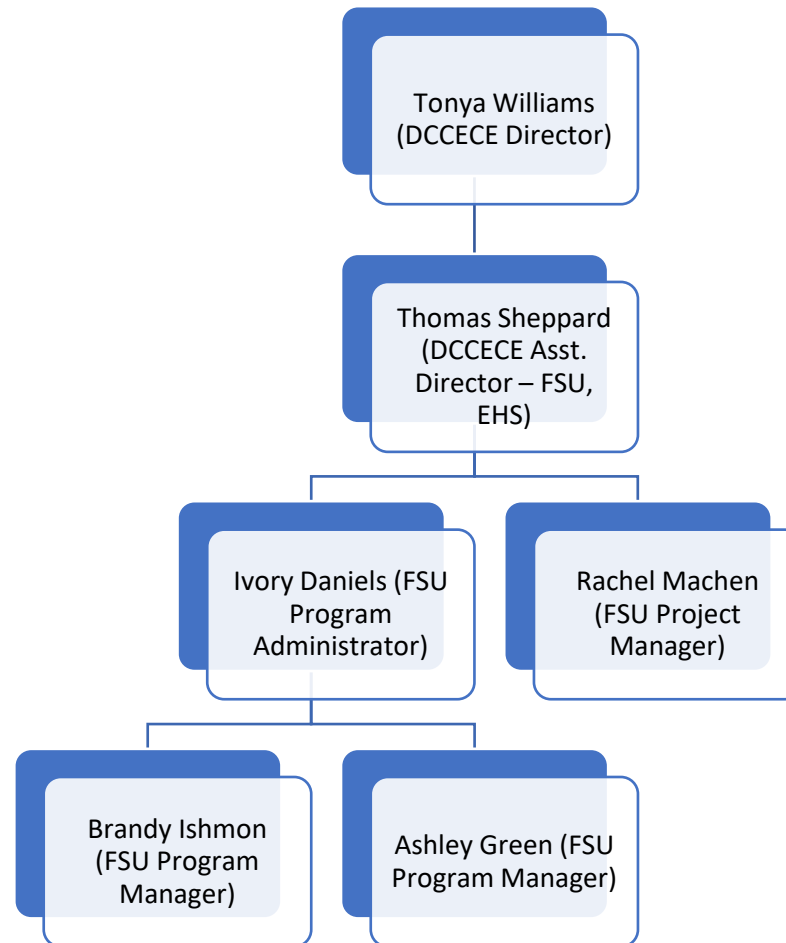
Tonya Williams (DCCECE Director)

Thomas Sheppard (DCCECE Asst. Director – FSU, EHS)

Ivory Daniels (FSU Program Administrator)

Rachel Machen (FSU Project Manager)

Brandy Ishmon (FSU Program Manager)

Ashley Green (FSU Program Manager)